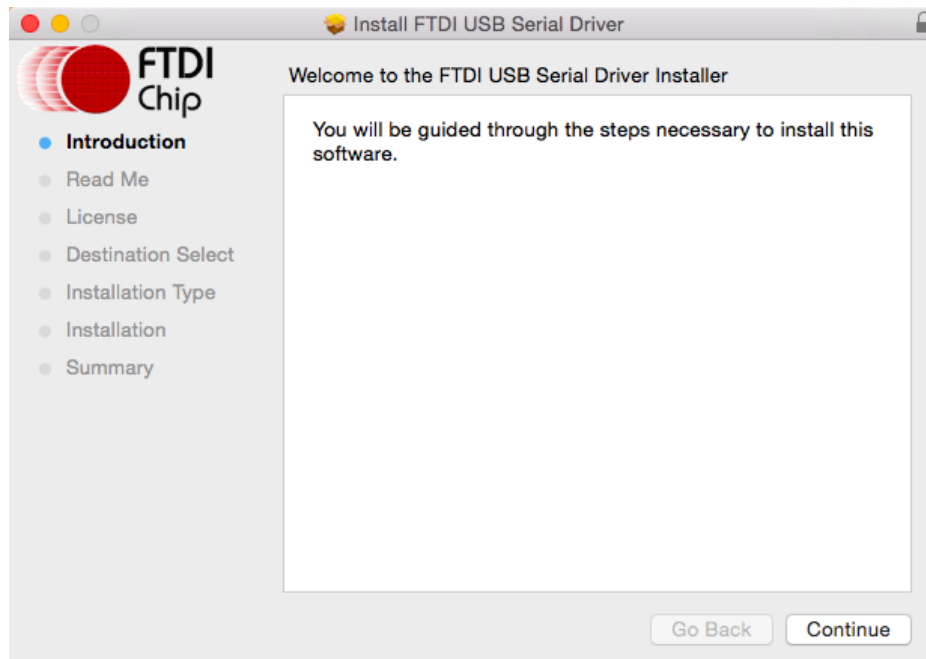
Install FTDI USB Serial Driver

FTDI Chip

Introduction
Read Me
License
Destination Select
Installation Type
Installation
Summary

Welcome to the FTDI USB Serial Driver Installer

You will be guided through the steps necessary to install this software.

Go Back
Continue